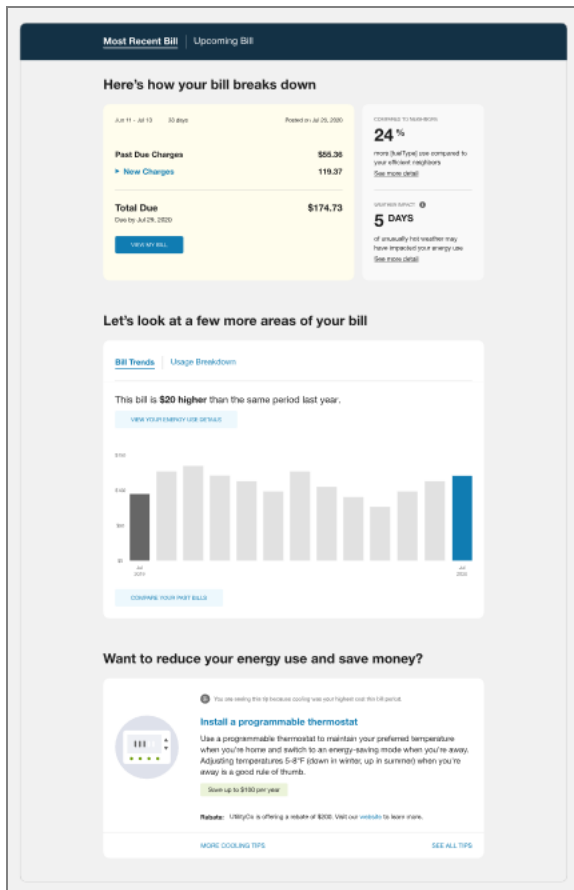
Most Recent Bill | Upcoming Bill

Here's how your bill breaks down

Jun 11 - Jul 13 33 days Posted on Jul 25, 2020

Past Due Charges $55.36

New Charges 119.37

Total Due $174.73

Due by Jul 29, 2020

VIEW MY BILL

COMPARE TO NEIGHBORS

24 %

more [fuelType] use compared to your efficient neighbors

See more detail

WEATHER IMPACT

5 DAYS

of unusually hot weather may have impacted your energy use.

See more detail

Let's look at a few more areas of your bill

Bill Trends | Usage Breakdown

This bill is $20 higher than the same period last year.

VIEW YOUR ENERGY USE DETAILS

$150

$100

$50

$0

Jul 2020

Jul 2020

COMPARE YOUR PAST BILLS

Want to reduce your energy use and save money?

You are seeing this tip because cooling was your highest cost this bill period.

Install a programmable thermostat

Use a programmable thermostat to maintain your preferred temperature when you're home and switch to an energy-saving mode when you're away. Adjusting temperatures 5-8°F (down in winter, up in summer) when you're away is a good rule of thumb.

Save up to $180 per year

Rebate: UtilityCo is offering a rebate of $200. Visit our website to learn more.

MORE COOLING TIPS

SEE ALL TIPS